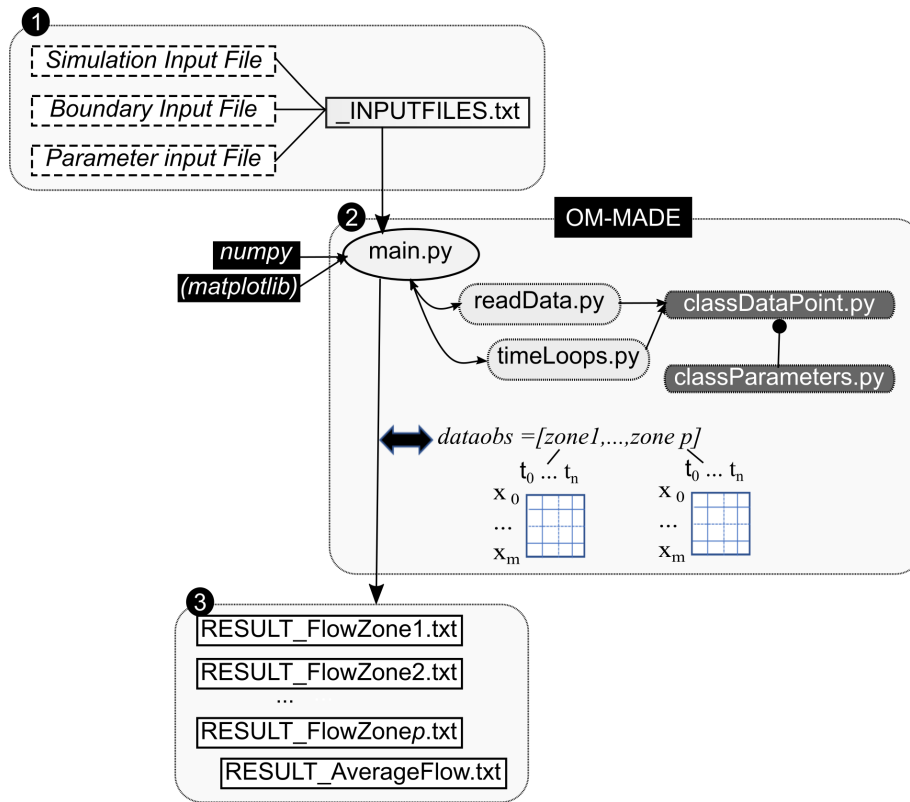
1

Simulation Input File

Boundary Input File

Parameter input File

_INPUTFILES.txt

2

OM-MADE

numpy

(matplotlib)

main.py

readData.py

classDataPoint.py

timeLoops.py

classParameters.py

dataobs =[zone1,...,zone p]

$t_0$ ... $t_n$

$x_0$

...

$x_m$

$t_0$ ... $t_n$

$x_0$

...

$x_m$

3

RESULT_FlowZone1.txt

RESULT_FlowZone2.txt

...

RESULT_FlowZonep.txt

RESULT_AverageFlow.txt